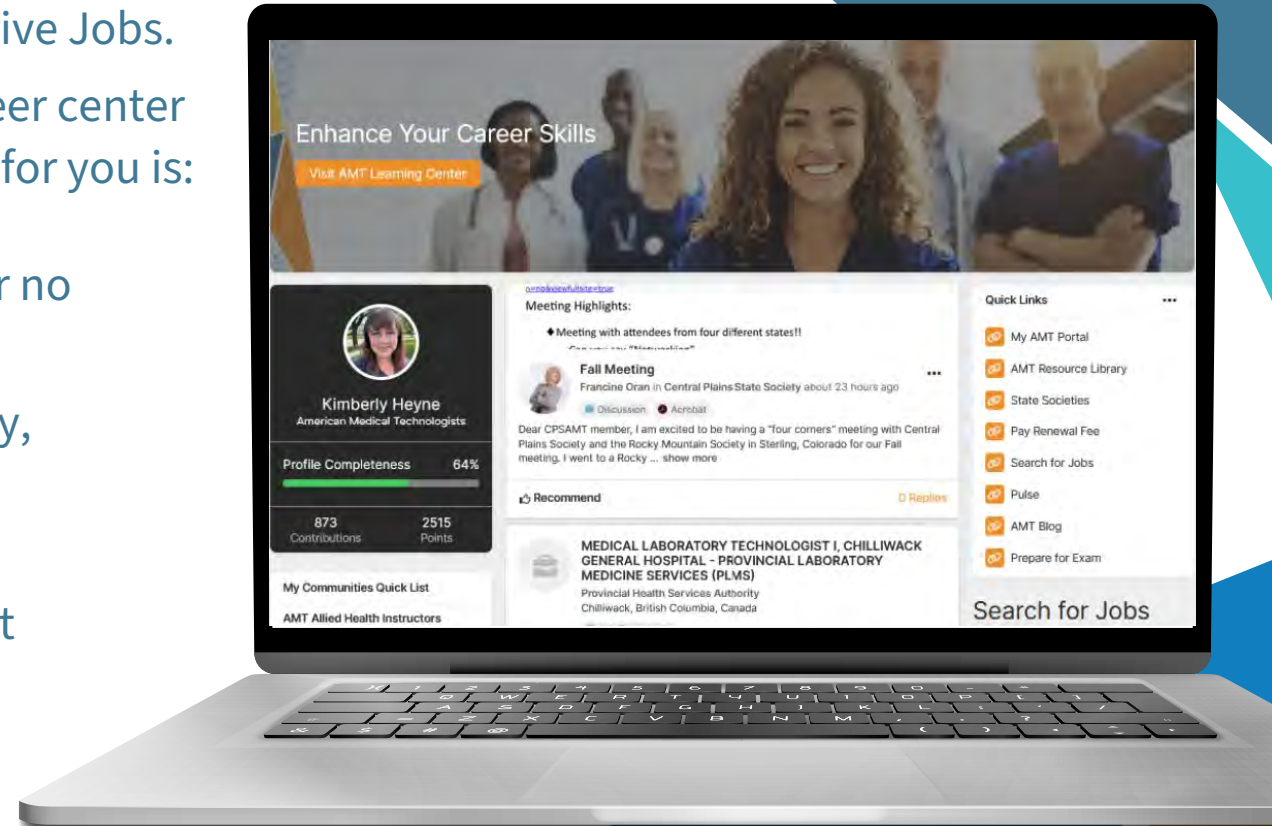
ive Jobs.

eer center for you is:

r no

y,

t

Enhance Your Career Skills

Visit AMT Learning Center

Kimberly Heyne
American Medical Technologists

Profile Completeness 64%

873 Contributions

2515 Points

My Communities Quick List

AMT Allied Health Instructors

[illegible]

Meeting Highlights:

♦ Meeting with attendees from four different states!!

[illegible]

Fall Meeting

Francine Oran in Central Plains State Society about 23 hours ago

Discussion

Acrobat

Dear CPSAMT member, I am excited to be having a "four corners" meeting with Central Plains Society and the Rocky Mountain Society in Sterling, Colorado for our Fall meeting. I went to a Rocky ... show more

Recommend

0 Replies

MEDICAL LABORATORY TECHNOLOGIST I, CHILLIWACK GENERAL HOSPITAL - PROVINCIAL LABORATORY MEDICINE SERVICES (PLMS)

Provincial Health Services Authority

Chilliwack, British Columbia, Canada

Quick Links

My AMT Portal

AMT Resource Library

State Societies

Pay Renewal Fee

Search for Jobs

Pulse

AMT Blog

Prepare for Exam

Search for Jobs